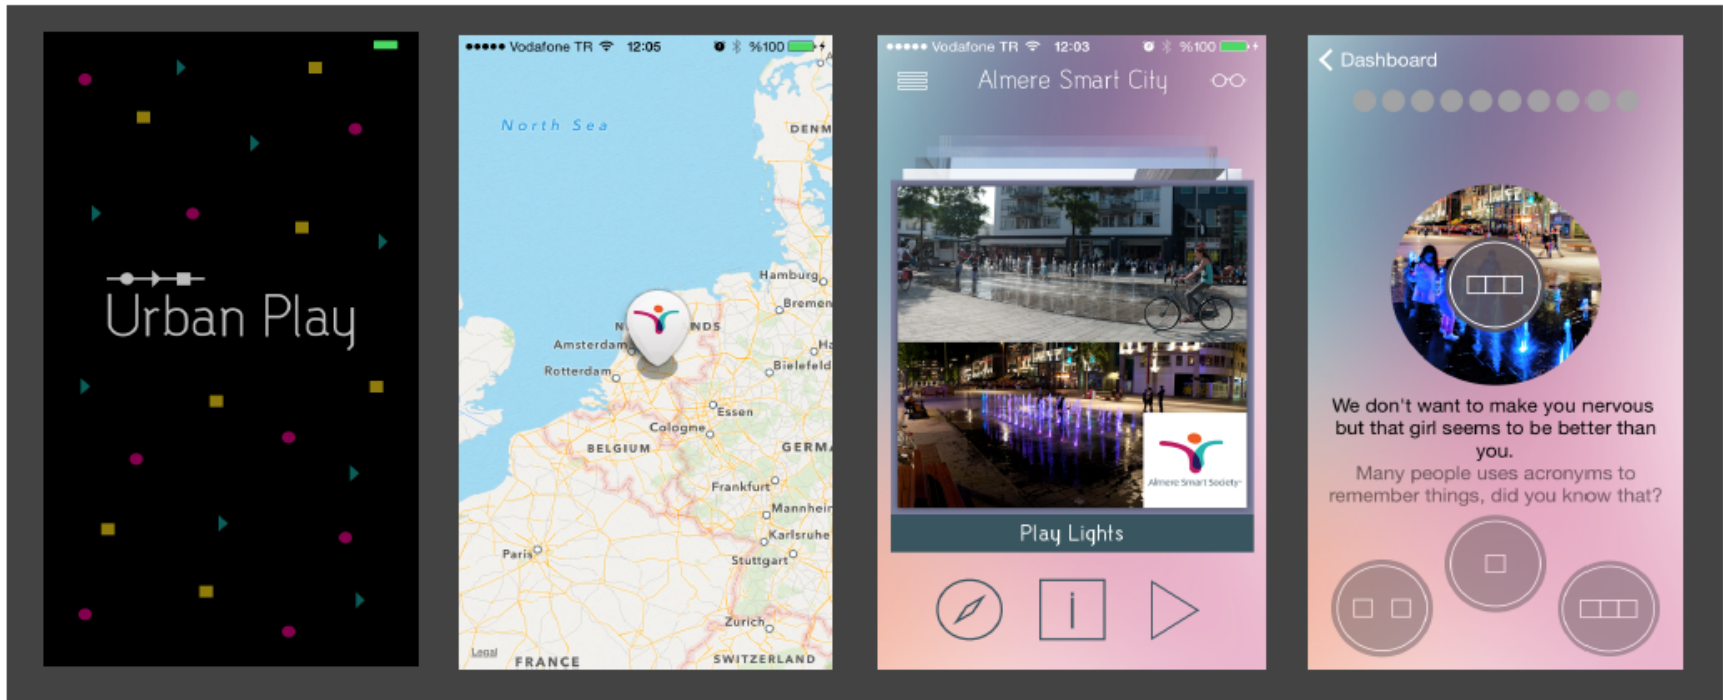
Urban Play

●●●●● Vodafone TR 12:05 %100

North Sea

DENM

Hamburg

Bremen

NDS

Amsterdam

Rotterdam

Bielefeld

Essen

Cologne

BELGIUM

GERM

Frankfurt

Mannheim

Karlsruhe

Paris

Stuttgart

Zurich

Legal

FRANCE

SWITZERLAND

●●●●● Vodafone TR 12:03 %100

Almere Smart City

Almere Smart Society

Play Lights

Dashboard

We don't want to make you nervous but that girl seems to be better than you.

Many people uses acronyms to remember things, did you know that?